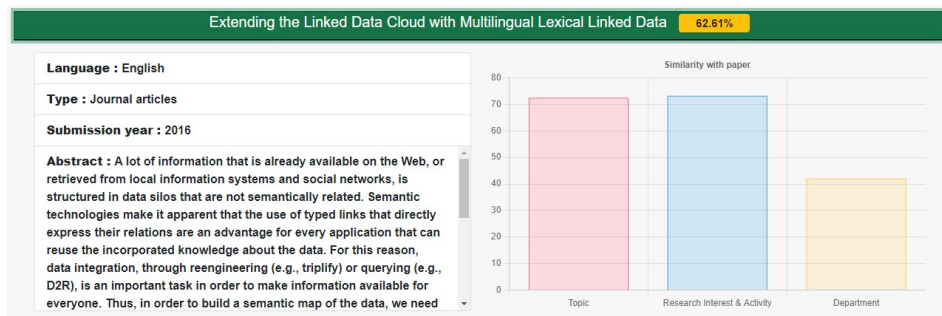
Extending the Linked Data Cloud with Multilingual Lexical Linked Data 62.61%

Language : English

Type : Journal articles

Submission year : 2016

Abstract : A lot of information that is already available on the Web, or retrieved from local information systems and social networks, is structured in data silos that are not semantically related. Semantic technologies make it apparent that the use of typed links that directly express their relations are an advantage for every application that can reuse the incorporated knowledge about the data. For this reason, data integration, through reengineering (e.g., triplify) or querying (e.g., D2R), is an important task in order to make information available for everyone. Thus, in order to build a semantic map of the data, we need

Similarity with paper

80
70
60
50
40
30
20
10
0

Topic
Research Interest & Activity
Department